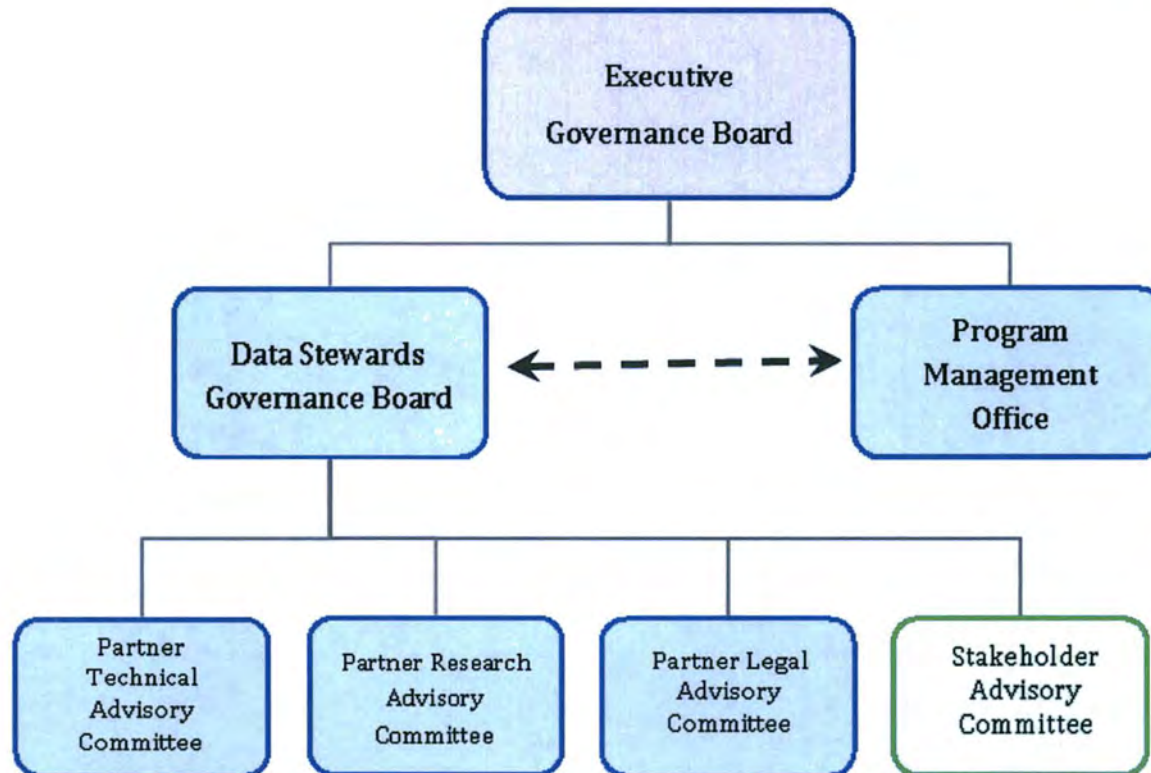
Executive Governance Board

Data Stewards Governance Board

Program Management Office

Partner Technical Advisory Committee

Partner Research Advisory Committee

Partner Legal Advisory Committee

Stakeholder Advisory Committee